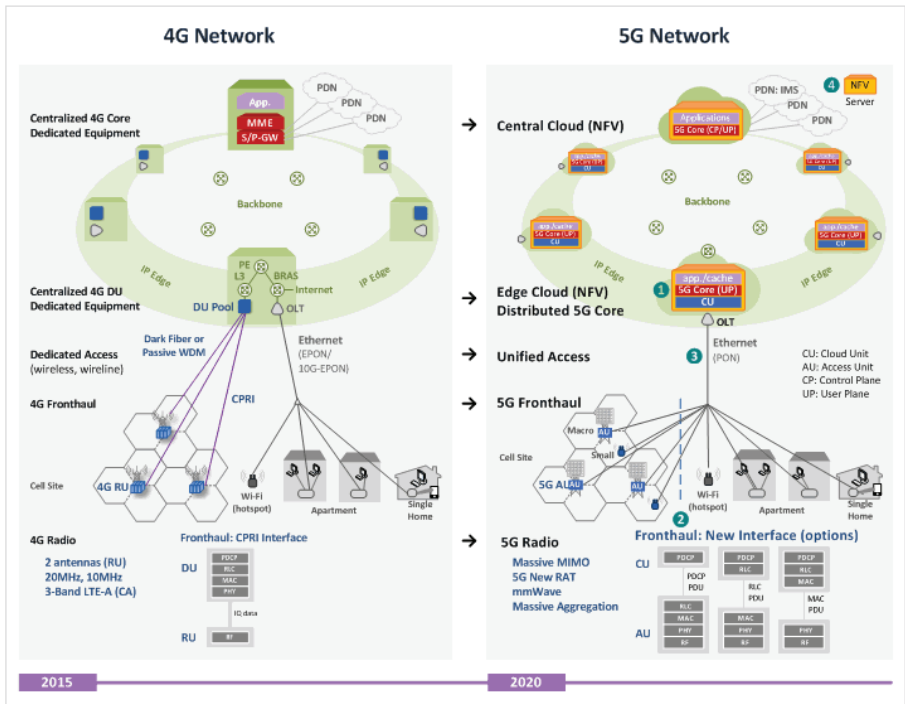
4G Network

5G Network

Centralized 4G Core
Dedicated Equipment

App.
MME
S/P-GW

PDN
PDN
PDN

Backbone

IP Edge
IP Edge

Centralized 4G DU
Dedicated Equipment

PE
L3
BRAS
Internet
DU Pool
OLT

Dedicated Access
(wireless, wireline)

Dark Fiber or
Passive WDM

Ethernet
(EPON/
10G-EPON)

4G Fronthaul

CPRI

Cell Site

4G RU

Wi-Fi
(hotspot)

Apartment

Single
Home

4G Radio

2 antennas (RU)
20MHz, 10MHz
3-Band LTE-A (CA)

Fronthaul: CPRI Interface

DU
PDCP
RLC
MAC
PHY

IQ data

RU
RF

→ Central Cloud (NFV)

PDN: IMS
PDN
PDN

4 NFV
Server

Applications
5G Core (CP/UP)

app./cache
5G Core (UP)
CU

Backbone

IP Edge
IP Edge

→ Edge Cloud (NFV)
Distributed 5G Core

1 app./cache
5G Core (UP)
CU

OLT

→ Unified Access

3 Ethernet
(PON)

CU: Cloud Unit
AU: Access Unit
CP: Control Plane
UP: User Plane

→ 5G Fronthaul

Macro AU
Small

Cell Site

5G AU
AU

Wi-Fi
(hotspot)

Apartment

Single
Home

→ 5G Radio

Massive MIMO
5G New RAT
mmWave
Massive Aggregation

2 Fronthaul: New Interface (options)

CU
PDCP

PDCP
PDU

RLC
MAC
PHY
RF

AU

PDCP
RLC

RLC
PDU

MAC
PHY
RF

PDCP
RLC
MAC

MAC
PDU

PHY
RF

2015

2020